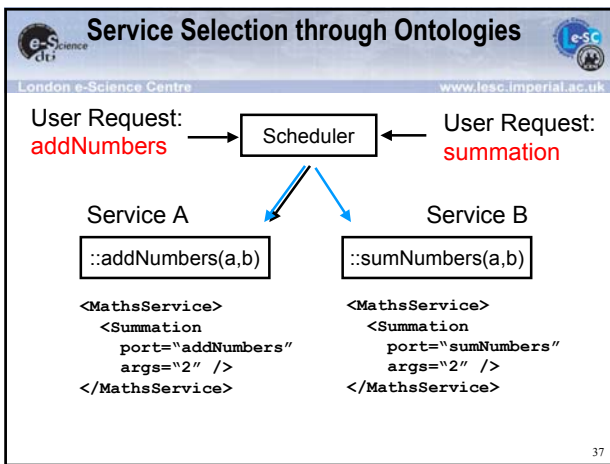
e-Science dti

Service Selection through Ontologies

LeSC

London e-Science Centre

www.lesc.imperial.ac.uk

User Request: addNumbers

Scheduler

User Request: summation

Service A

Service B

::addNumbers(a,b)

::sumNumbers(a,b)

<MathsService>
  <Summation
    port="addNumbers"
    args="2" />
</MathsService>

<MathsService>
  <Summation
    port="sumNumbers"
    args="2" />
</MathsService>

37